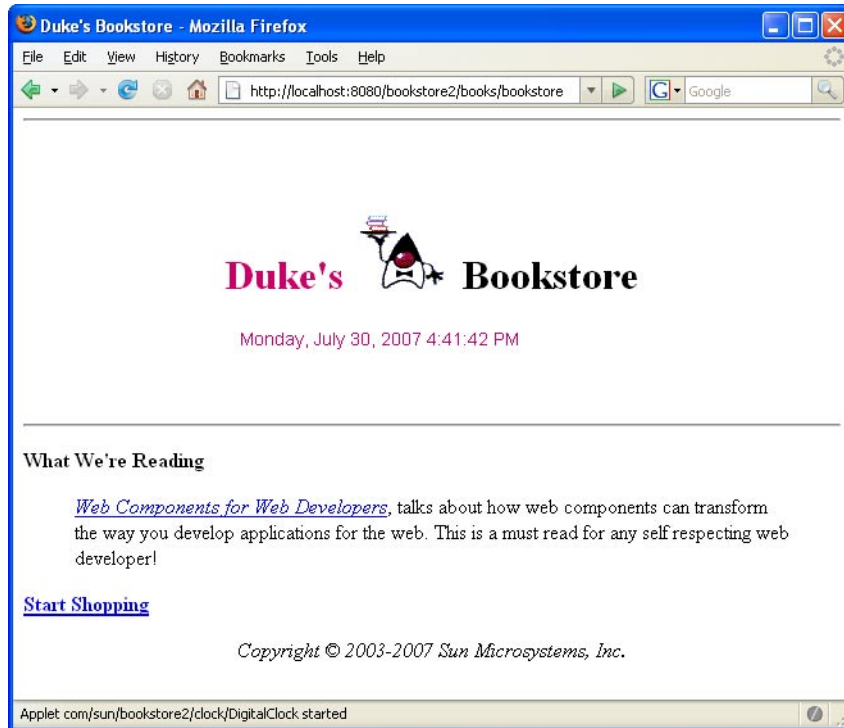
Duke's Bookstore - Mozilla Firefox

File Edit View History Bookmarks Tools Help

http://localhost:8080/bookstore2/books/bookstore

Google

Duke's Bookstore

Monday, July 30, 2007 4:41:42 PM

What We're Reading

Web Components for Web Developers, talks about how web components can transform the way you develop applications for the web. This is a must read for any self respecting web developer!

Start Shopping

Copyright © 2003-2007 Sun Microsystems, Inc.

Applet com/sun/bookstore2/clock/DigitalClock started